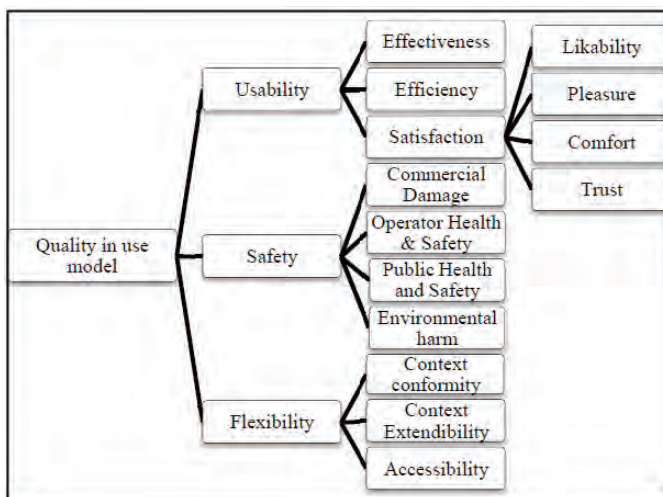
Quality in use model

Usability

Effectiveness

Efficiency

Satisfaction

Likability

Pleasure

Comfort

Trust

Safety

Commercial Damage

Operator Health & Safety

Public Health and Safety

Environmental harm

Flexibility

Context conformity

Context Extendibility

Accessibility